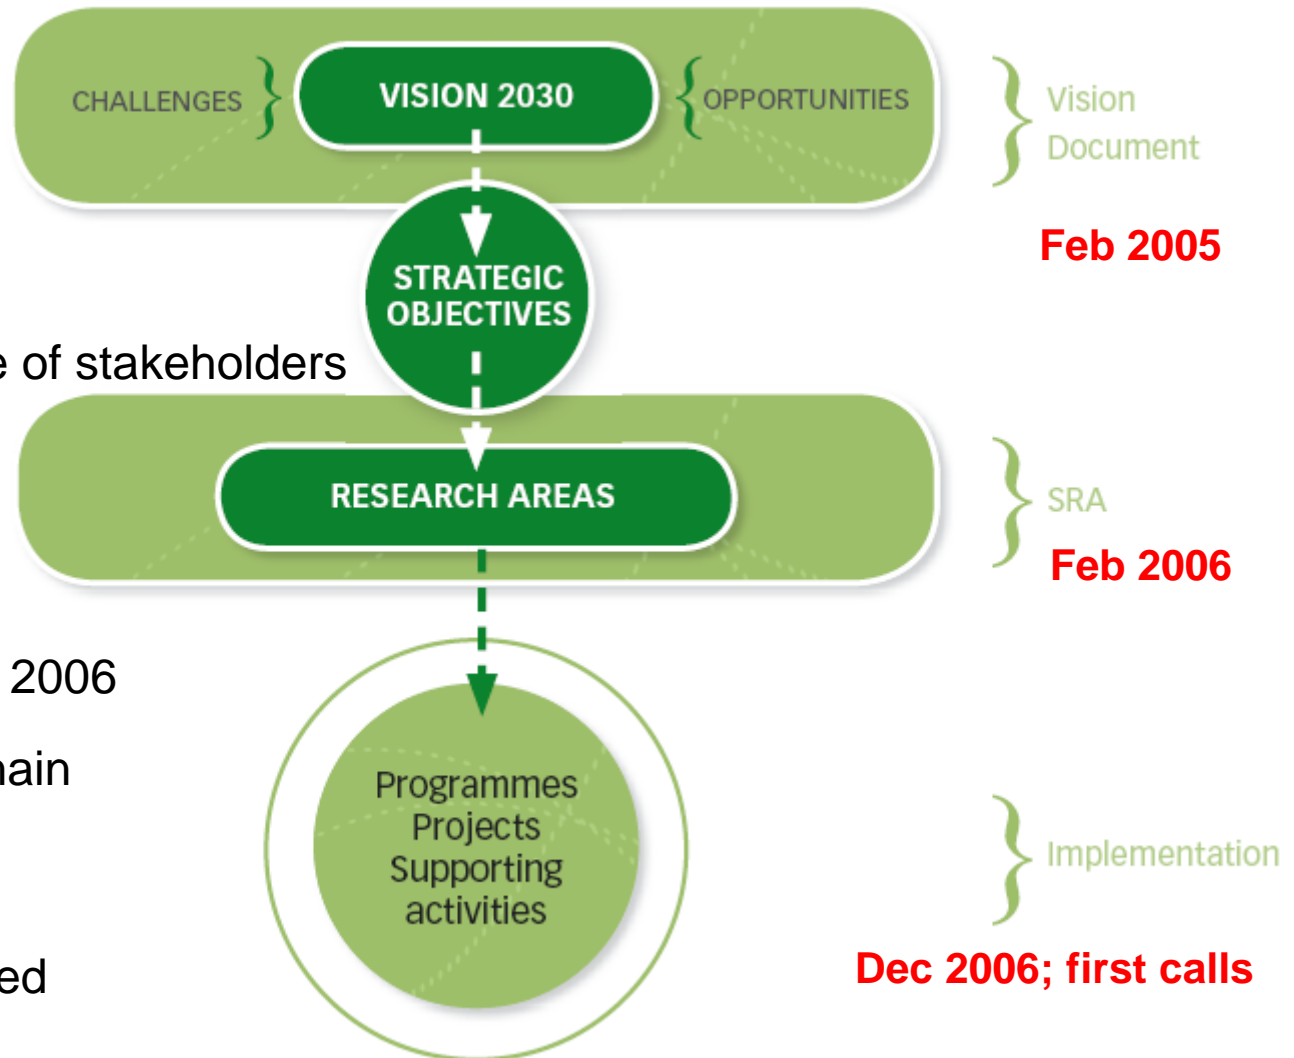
CHALLENGES

VISION 2030

OPPORTUNITIES

Vision Document

Feb 2005

STRATEGIC OBJECTIVES

e of stakeholders

RESEARCH AREAS

SRA

Feb 2006

2006

nain

ed

Programmes Projects Supporting activities

Implementation

Dec 2006; first calls